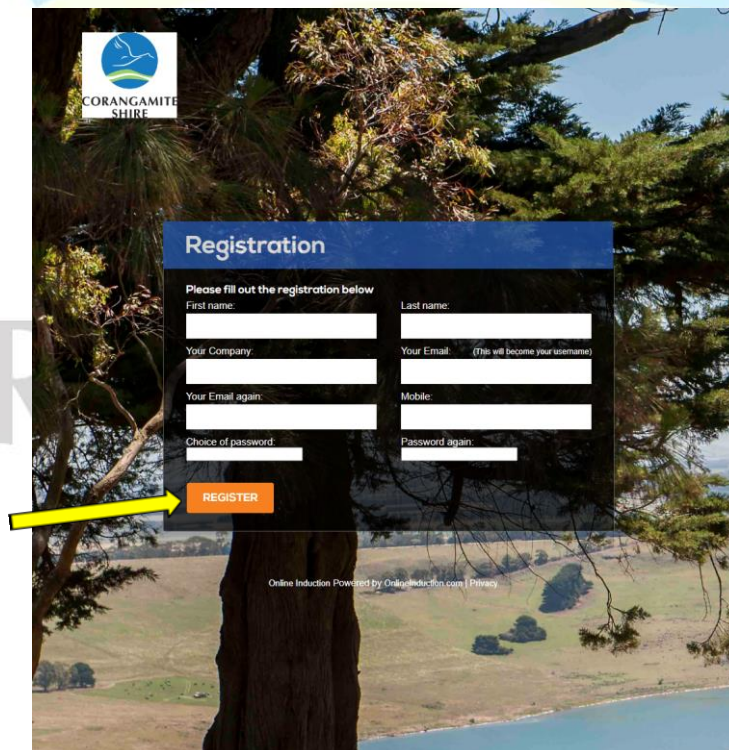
CORANGAMITE SHIRE

Registration

Please fill out the registration below

First name:

Last name:

Your Company:

Your Email: (This will become your username)

Your Email again:

Mobile:

Choice of password:

Password again:

REGISTER

Online Induction Powered by OnlineInduction.com | Privacy